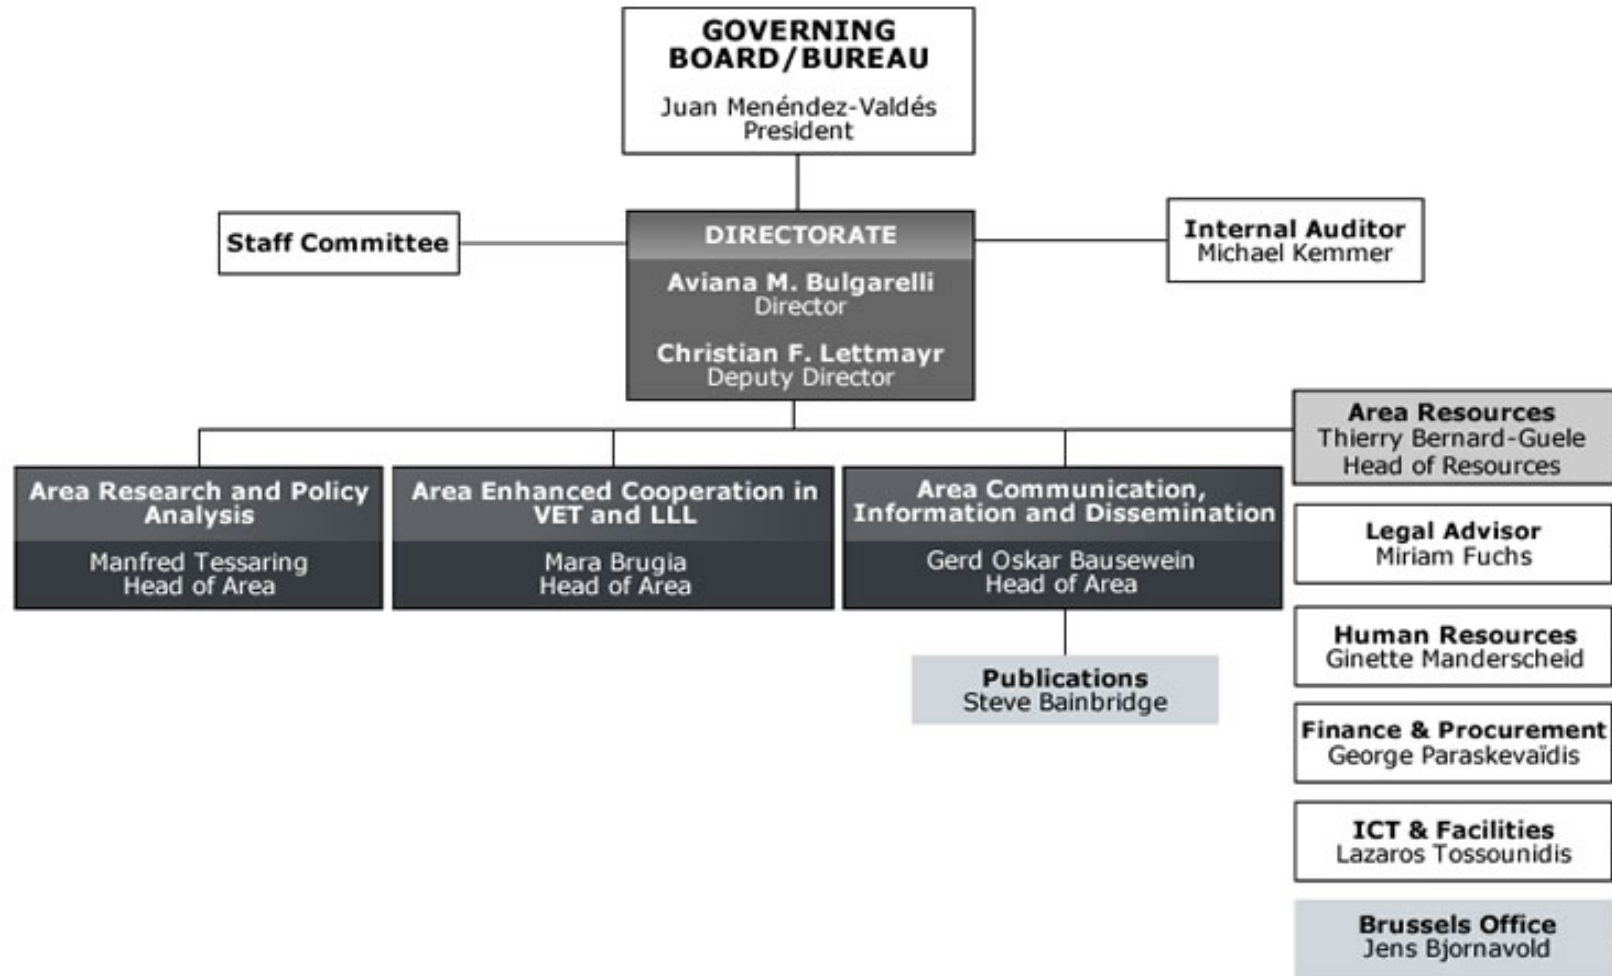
GOVERNING BOARD/BUREAU
Juan Menéndez-Valdés
President

Staff Committee

DIRECTORATE
Aviana M. Bulgarelli
Director
Christian F. Lettmayr
Deputy Director

Internal Auditor
Michael Kemmer

Area Research and Policy Analysis
Manfred Tessaring
Head of Area

Area Enhanced Cooperation in VET and LLL
Mara Brugia
Head of Area

Area Communication, Information and Dissemination
Gerd Oskar Bausewein
Head of Area

Publications
Steve Bainbridge

Area Resources
Thierry Bernard-Guele
Head of Resources

Legal Advisor
Miriam Fuchs

Human Resources
Ginette Manderscheid

Finance & Procurement
George Paraskevaïdis

ICT & Facilities
Lazaros Tossounidis

Brussels Office
Jens Bjornavold